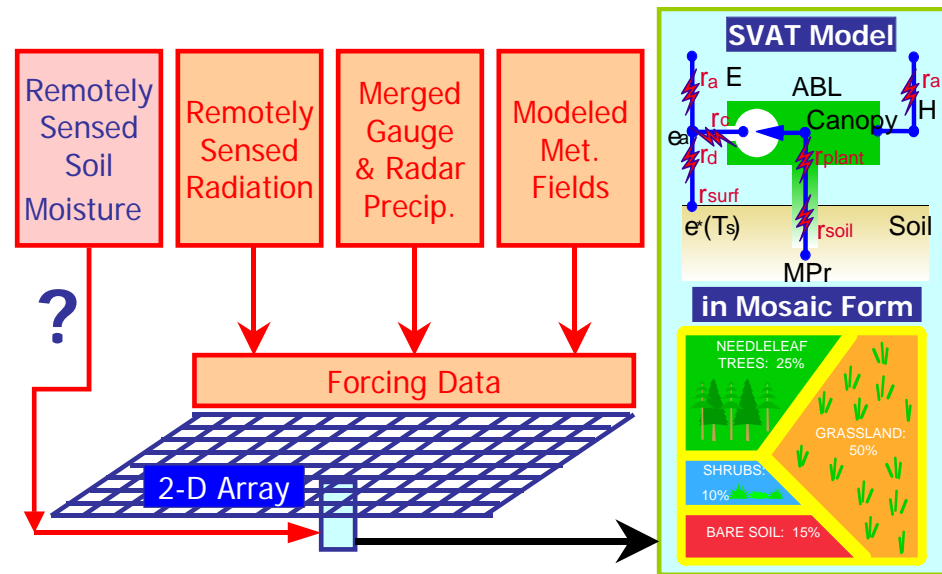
Remotely Sensed Soil Moisture

Remotely Sensed Radiation

Merged Gauge & Radar Precip.

Modeled Met. Fields

?

Forcing Data

2-D Array

SVAT Model

$r_a$ E

$r_a$ H

ABL

$e_a$

$r_c$

Canopy

$r_d$

$r_{plant}$

$r_{surf}$

$e^*(T_s)$

$r_{soil}$

Soil

MPr

in Mosaic Form

NEEDLELEAF TREES: 25%

GRASSLAND: 50%

SHRUBS: 10%

BARE SOIL: 15%